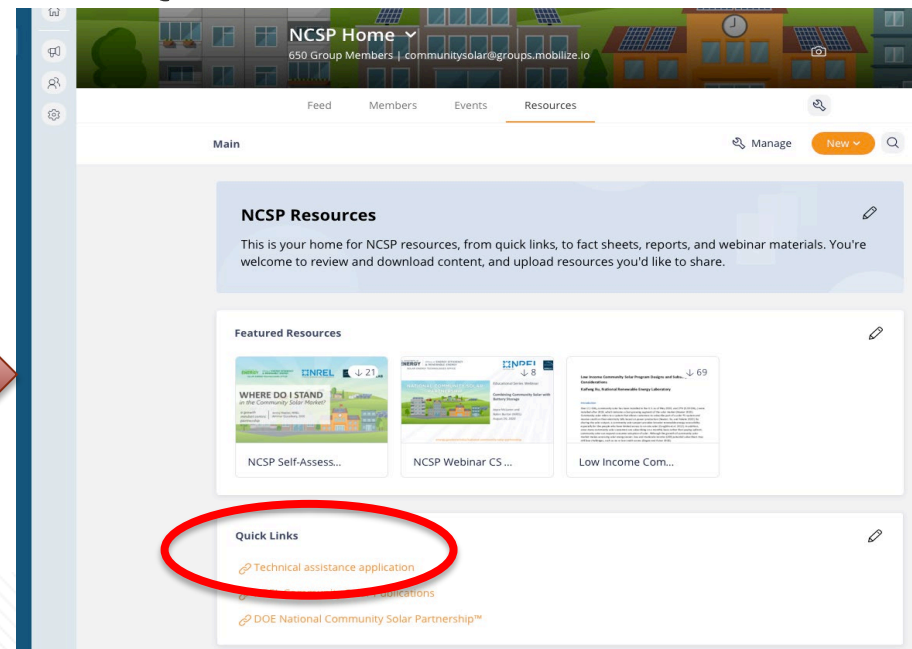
NCSP Home
650 Group Members | communitysolar@groups.mobilize.io

Feed Members Events Resources

Main

Manage New

NCSP Resources

This is your home for NCSP resources, from quick links, to fact sheets, reports, and webinar materials. You're welcome to review and download content, and upload resources you'd like to share.

Featured Resources

21
WHERE DO I STAND in the Community Solar Market?
NCSP Self-Assess...

8
NCSP Webinar CS ...

69
Low Income Community Solar Program Designs and Considerations
Low Income Com...

Quick Links

Technical assistance application

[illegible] applications

DOE National Community Solar Partnership™